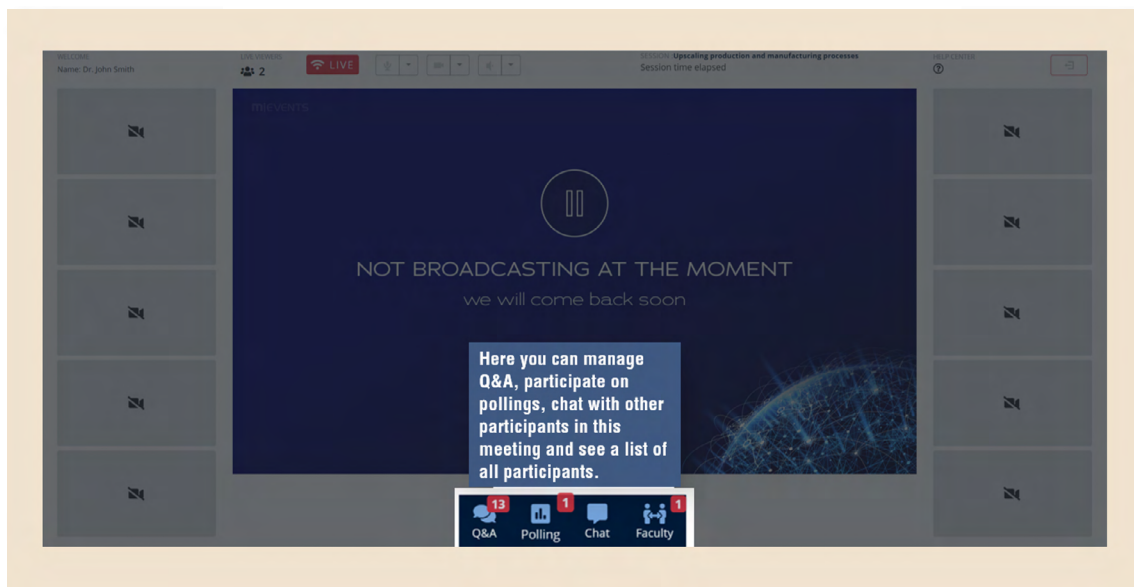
WELCOME
Name: Dr. John Smith

LIVE VIEWERS
2

LIVE

SESSION: Upscaling production and manufacturing processes
Session time elapsed

HELP CENTER

mEVENTS

NOT BROADCASTING AT THE MOMENT
we will come back soon

Here you can manage Q&A, participate on pollings, chat with other participants in this meeting and see a list of all participants.

13
Q&A

1
Polling

Chat

1
Faculty